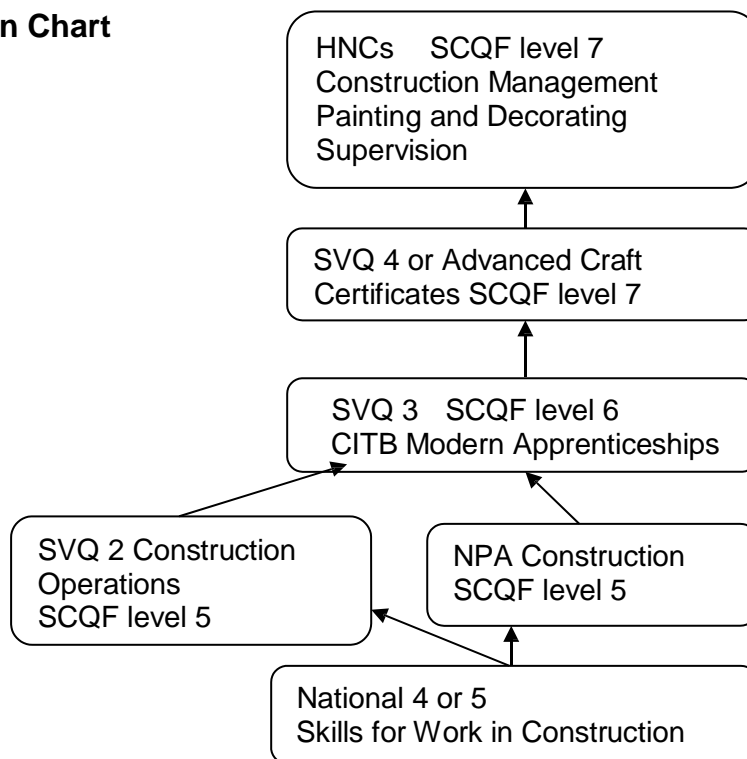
n Chart

HNCs SCQF level 7
Construction Management
Painting and Decorating
Supervision

SVQ 4 or Advanced Craft Certificates SCQF level 7

SVQ 3 SCQF level 6
CITB Modern Apprenticeships

SVQ 2 Construction Operations
SCQF level 5

NPA Construction
SCQF level 5

National 4 or 5
Skills for Work in Construction